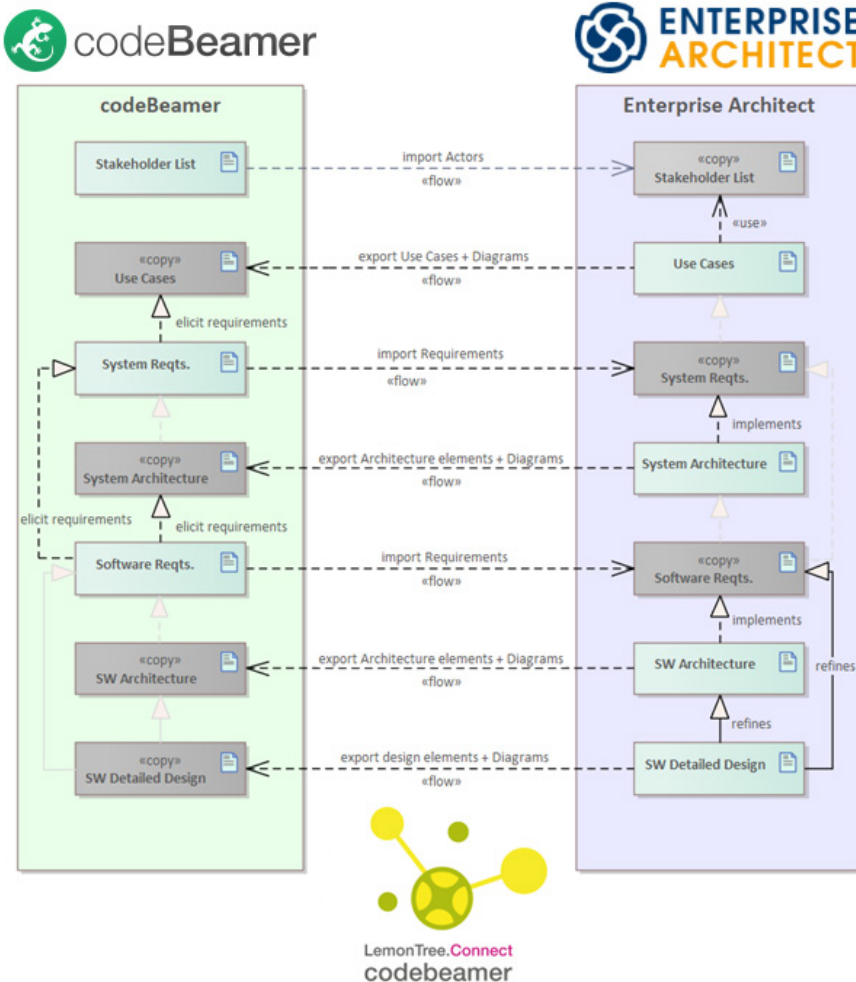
codeBeamer

ENTERPRISE ARCHITECT

codeBeamer

Stakeholder List

«copy»
Use Cases

elicit requirements

System Reqts.

«copy»
System Architecture

elicit requirements

elicit requirements

Software Reqts.

«copy»
SW Architecture

«copy»
SW Detailed Design

Enterprise Architect

«copy»
Stakeholder List

«use»

Use Cases

«copy»
System Reqts.

implements

System Architecture

«copy»
Software Reqts.

implements

SW Architecture

refines

refines

SW Detailed Design

import Actors
«flow»

export Use Cases + Diagrams
«flow»

import Requirements
«flow»

export Architecture elements + Diagrams
«flow»

import Requirements
«flow»

export Architecture elements + Diagrams
«flow»

export design elements + Diagrams
«flow»

LemonTree.Connect
codebeamer